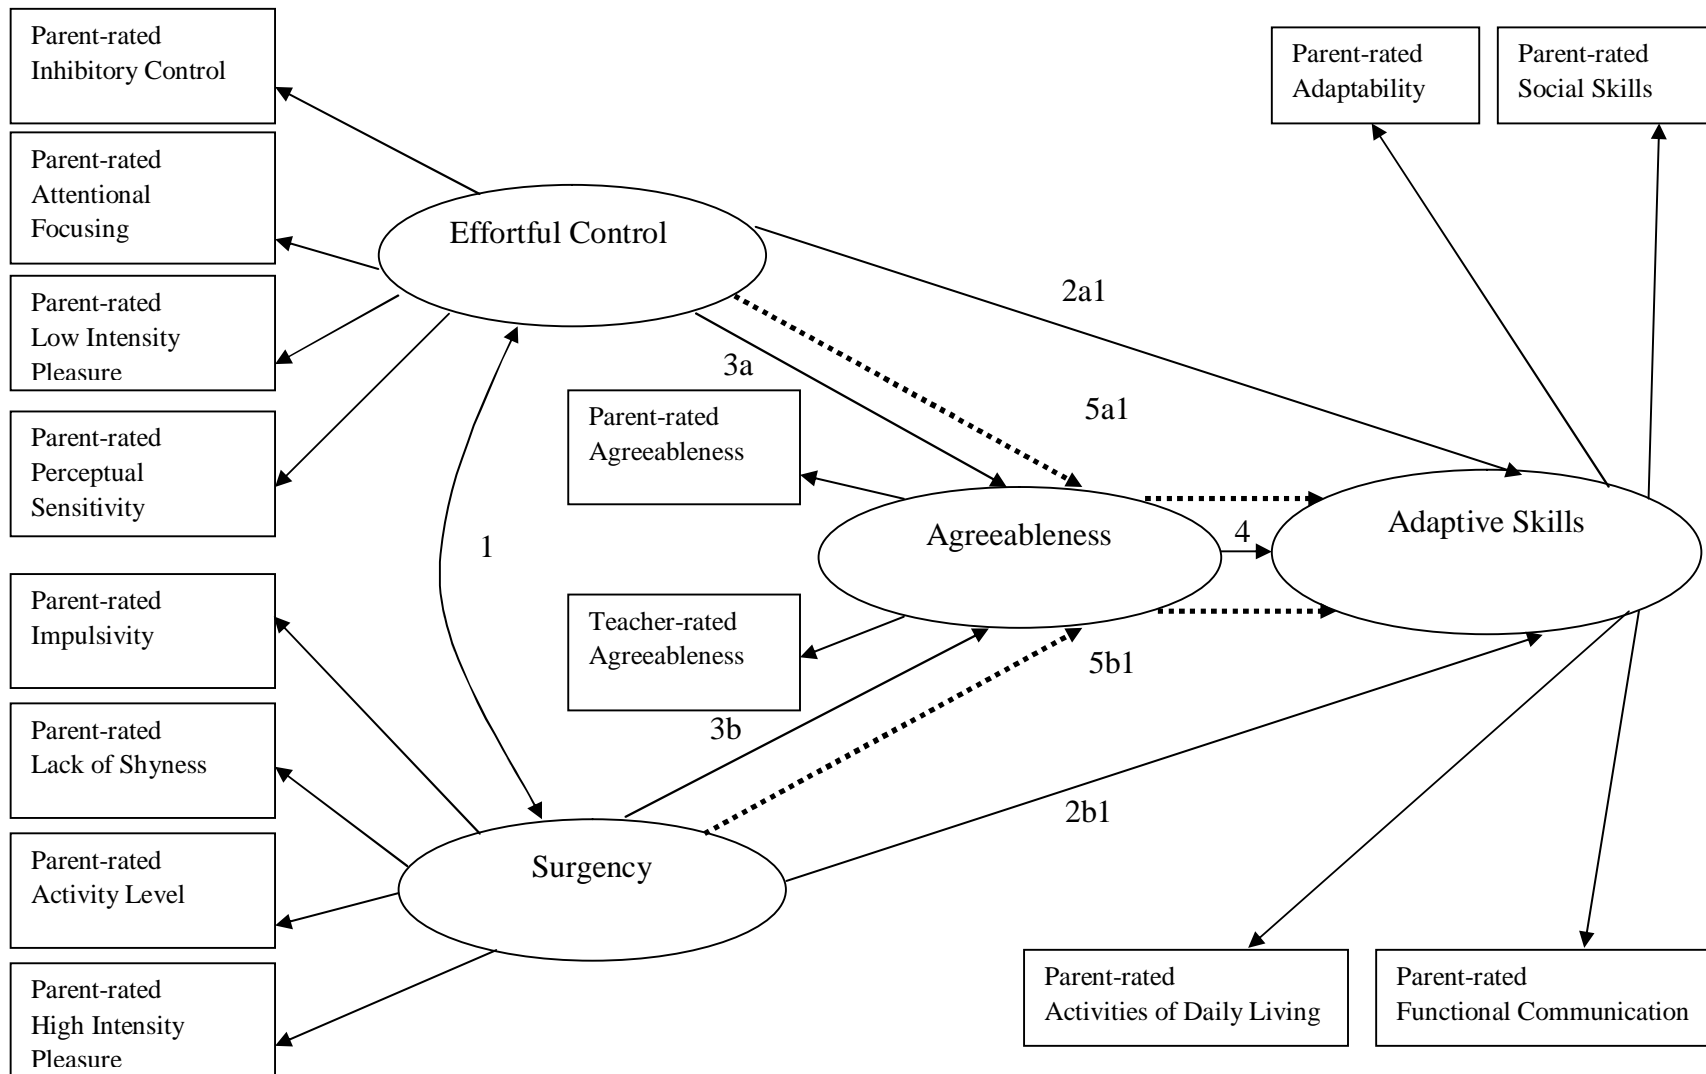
Parent-rated
Inhibitory Control

Parent-rated
Attentional
Focusing

Parent-rated
Low Intensity
Pleasure

Parent-rated
Perceptual
Sensitivity

Parent-rated
Impulsivity

Parent-rated
Lack of Shyness

Parent-rated
Activity Level

Parent-rated
High Intensity
Pleasure

Effortful Control

Surgency

1

3a

3b

Parent-rated
Agreeableness

Teacher-rated
Agreeableness

Agreeableness

5a1

5b1

4

2a1

2b1

Parent-rated
Adaptability

Parent-rated
Social Skills

Adaptive Skills

Parent-rated
Activities of Daily Living

Parent-rated
Functional Communication